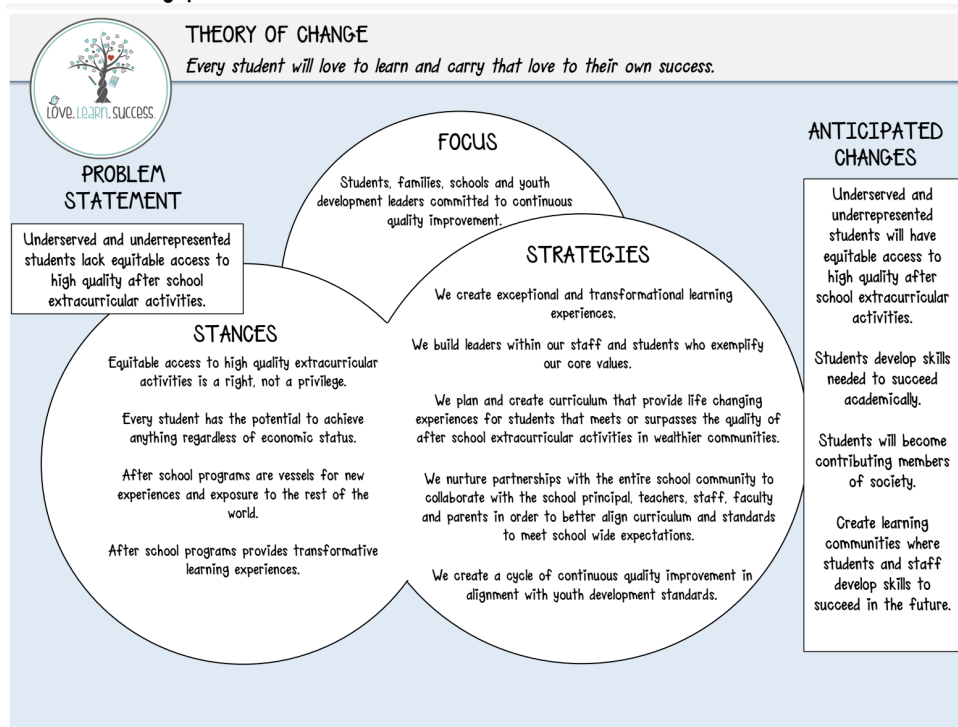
THEORY OF CHANGE

Every student will love to learn and carry that love to their own success.

Love. Learn. Success.

PROBLEM STATEMENT

Underserved and underrepresented students lack equitable access to high quality after school extracurricular activities.

FOCUS

Students, families, schools and youth development leaders committed to continuous quality improvement.

STANCES

Equitable access to high quality extracurricular activities is a right, not a privilege.

Every student has the potential to achieve anything regardless of economic status.

After school programs are vessels for new experiences and exposure to the rest of the world.

After school programs provides transformative learning experiences.

STRATEGIES

We create exceptional and transformational learning experiences.

We build leaders within our staff and students who exemplify our core values.

We plan and create curriculum that provide life changing experiences for students that meets or surpasses the quality of after school extracurricular activities in wealthier communities.

We nurture partnerships with the entire school community to collaborate with the school principal, teachers, staff, faculty and parents in order to better align curriculum and standards to meet school wide expectations.

We create a cycle of continuous quality improvement in alignment with youth development standards.

ANTICIPATED CHANGES

Underserved and underrepresented students will have equitable access to high quality after school extracurricular activities.

Students develop skills needed to succeed academically.

Students will become contributing members of society.

Create learning communities where students and staff develop skills to succeed in the future.